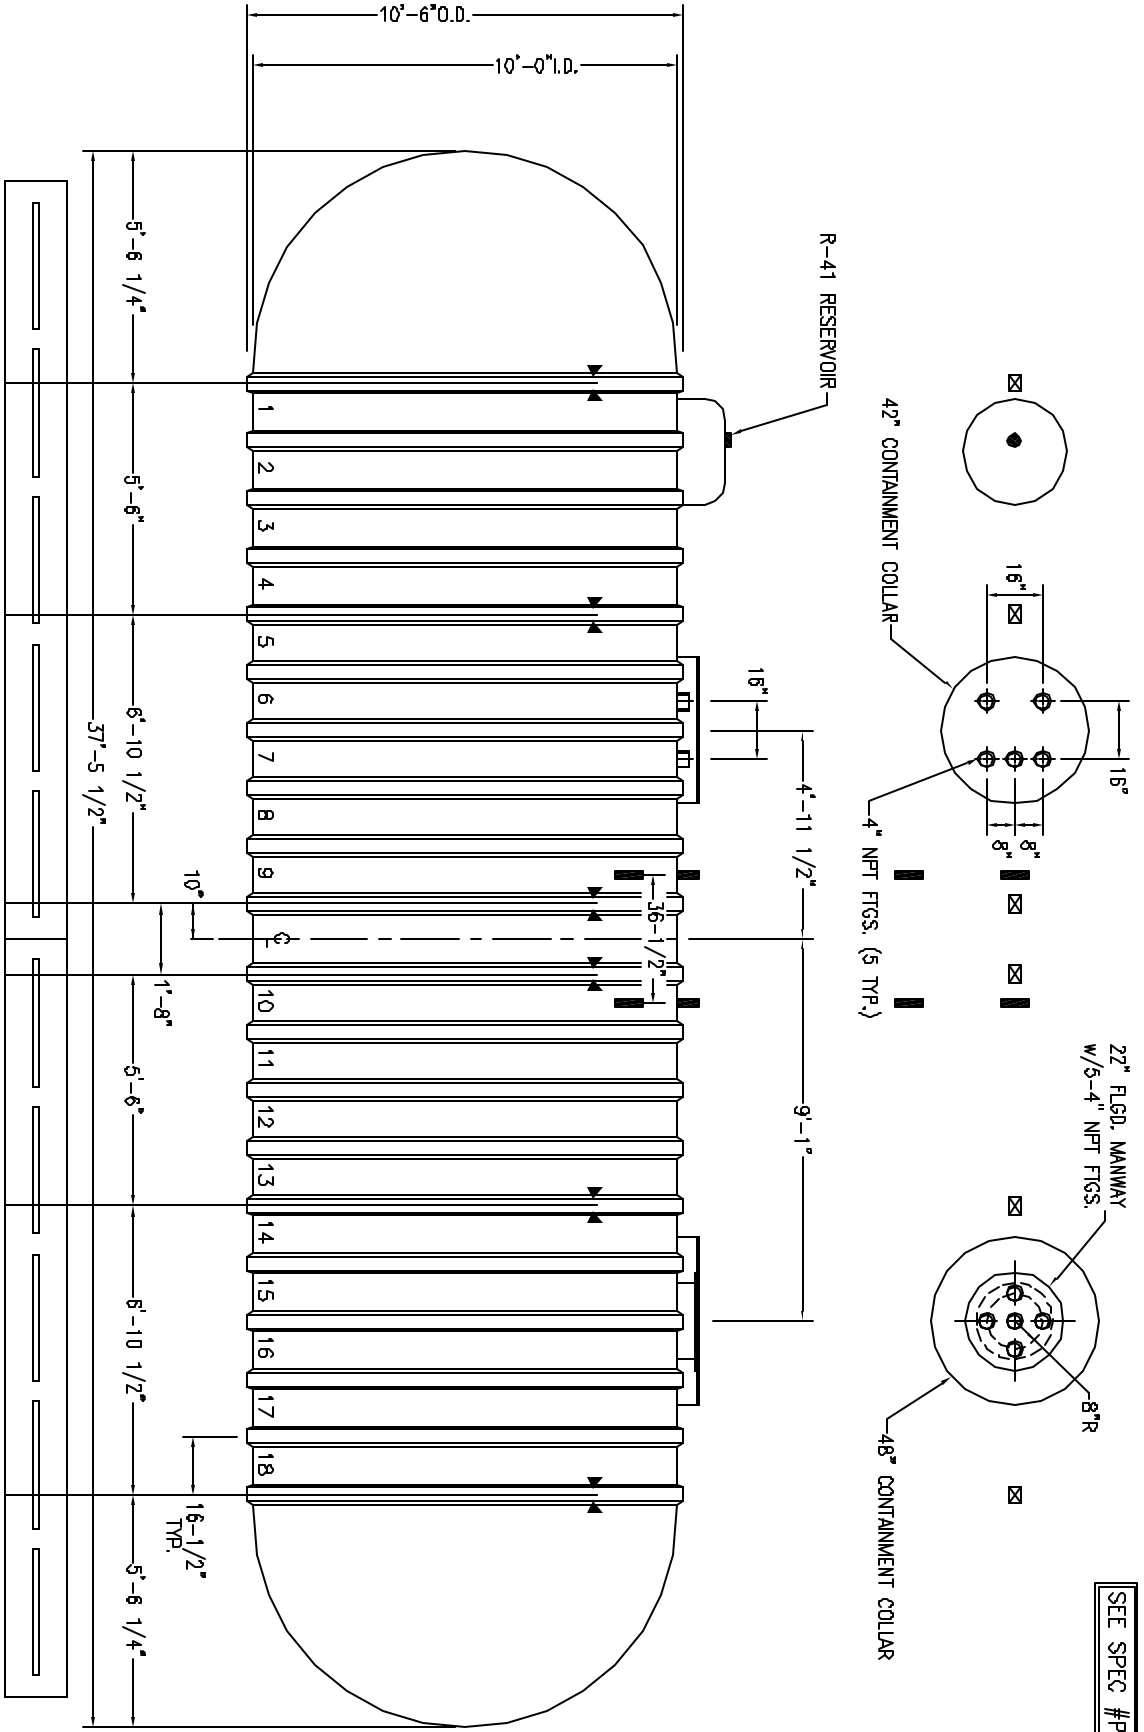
10'-6" O.D.

10'-0" I.D.

5'-6 1/4"

5'-6"

6'-10 1/2"

37'-5 1/2"

10"

1'-8"

5'-6"

6'-10 1/2"

16-1/2" TYP.

5'-6 1/4"

1
2
3
4
5
6
7
8
9
℄
10
11
12
13
14
15
16
17
18

R-41 RESERVOIR

42" CONTAINMENT COLLAR

16"

16"

4'-11 1/2"

36-1/2"

9'-1"

4" NPT FTGS. (5 TYP.)

16"

16"

8" 8"

22" FLGD. MANWAY W/5-4" NPT FTGS.

8"R

48" CONTAINMENT COLLAR

SEE SPEC #P